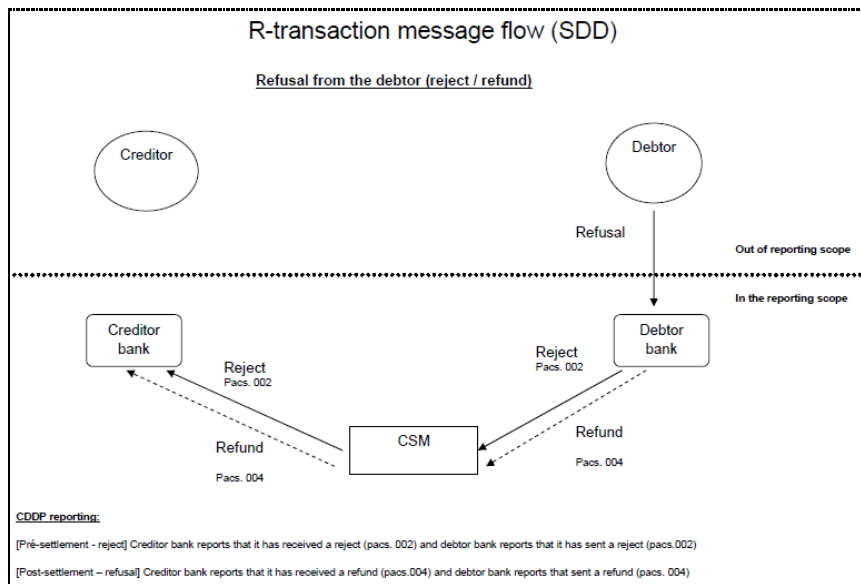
R-transaction message flow (SDD)

Refusal from the debtor (reject / refund)

Creditor

Debtor

Refusal

Out of reporting scope

In the reporting scope

Creditor bank

Debtor bank

Reject
Pacs. 002

Reject
Pacs. 002

Refund

Pacs. 004

CSM

Refund

Pacs. 004

CDDP reporting:

[Pré-settlement - reject] Creditor bank reports that it has received a reject (pacs. 002) and debtor bank reports that it has sent a reject (pacs.002)

[Post-settlement – refusal] Creditor bank reports that it has received a refund (pacs.004) and debtor bank reports that sent a refund (pacs. 004)